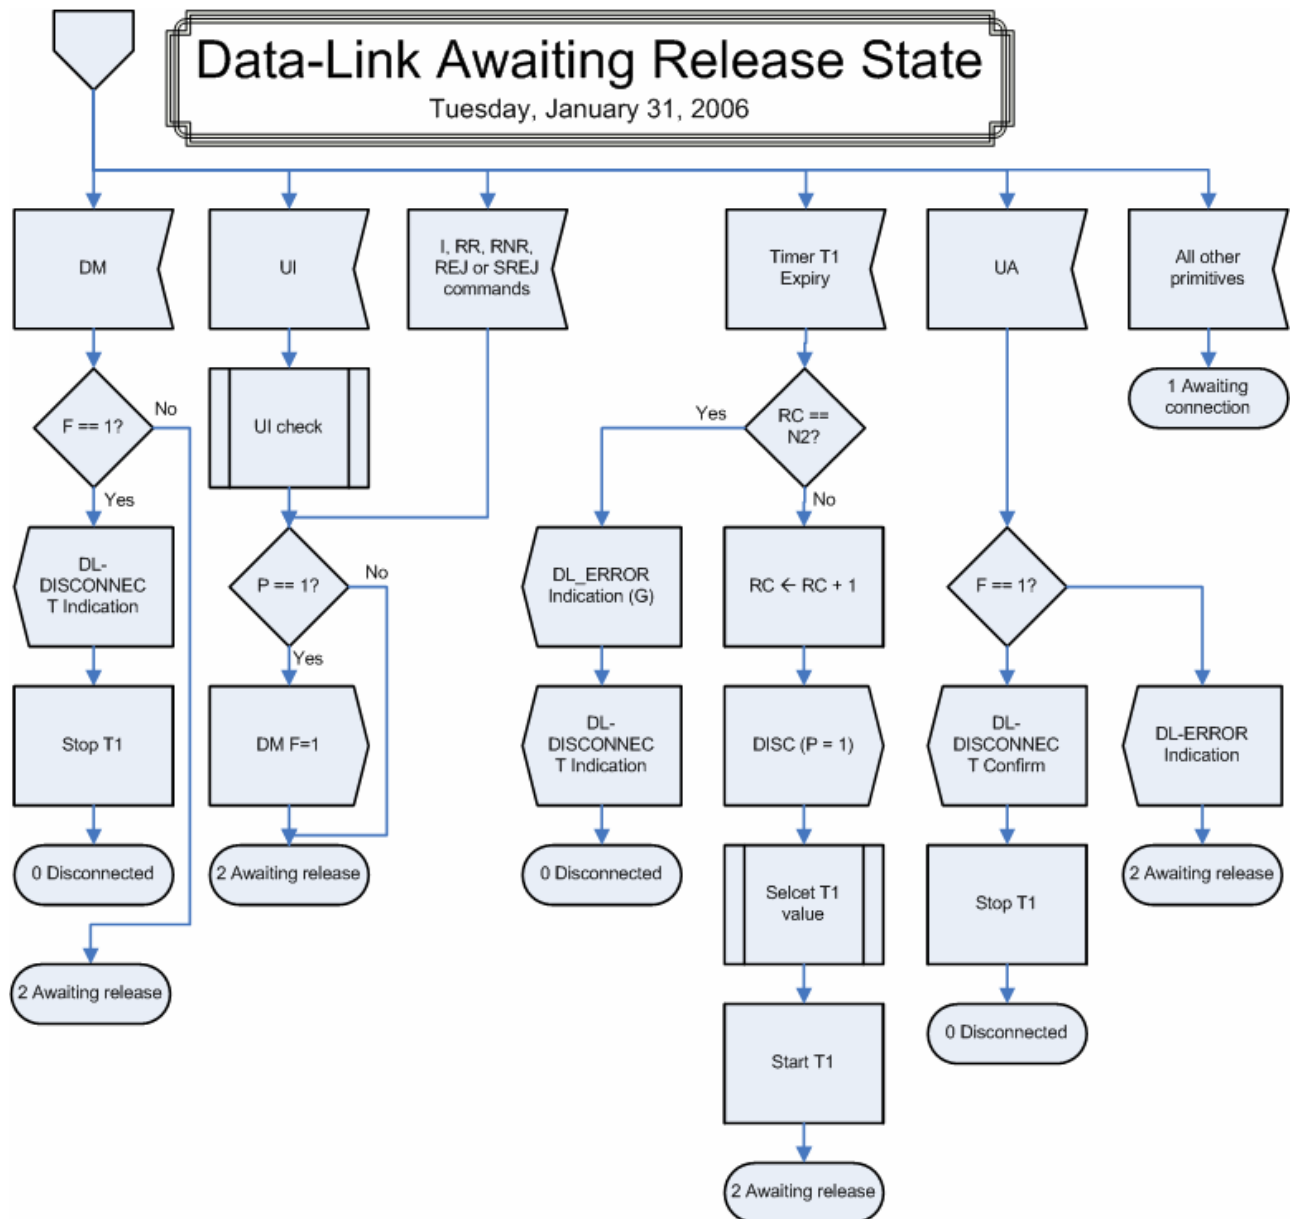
Data-Link Awaiting Release State
Tuesday, January 31, 2006

DM

F == 1?

No

Yes

DL-DISCONNECT Indication

Stop T1

0 Disconnected

2 Awaiting release

UI

UI check

P == 1?

No

Yes

DM F=1

2 Awaiting release

I, RR, RNR, REJ or SREJ commands

Timer T1 Expiry

RC == N2?

Yes

No

DL_ERROR Indication (G)

DL-DISCONNECT Indication

0 Disconnected

RC ← RC + 1

DISC (P = 1)

Selcet T1 value

Start T1

2 Awaiting release

UA

F == 1?

DL-DISCONNECT Confirm

Stop T1

0 Disconnected

DL-ERROR Indication

2 Awaiting release

All other primitives

1 Awaiting connection